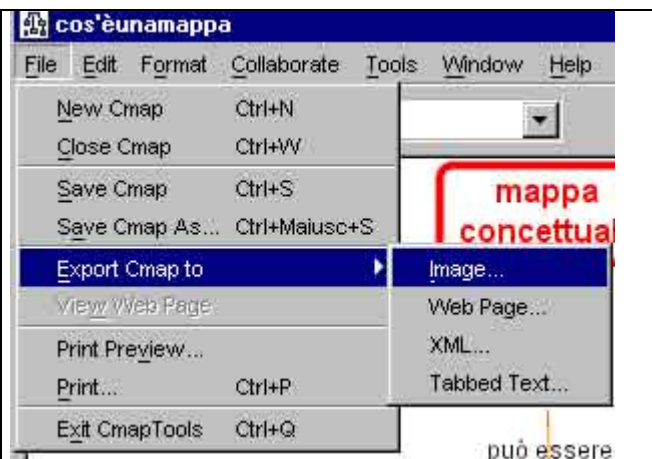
cos'èunamappa

File Edit Format Collaborate Tools Window Help

New Cmap Ctrl+N
Close Cmap Ctrl+W
Save Cmap Ctrl+S
Save Cmap As... Ctrl+Maiusc+S
Export Cmap to
View Web Page
Print Preview...
Print... Ctrl+P
Exit CmapTools Ctrl+Q

Image...
Web Page...
XML...
Tabbed Text...

mappa
concettua

può essere